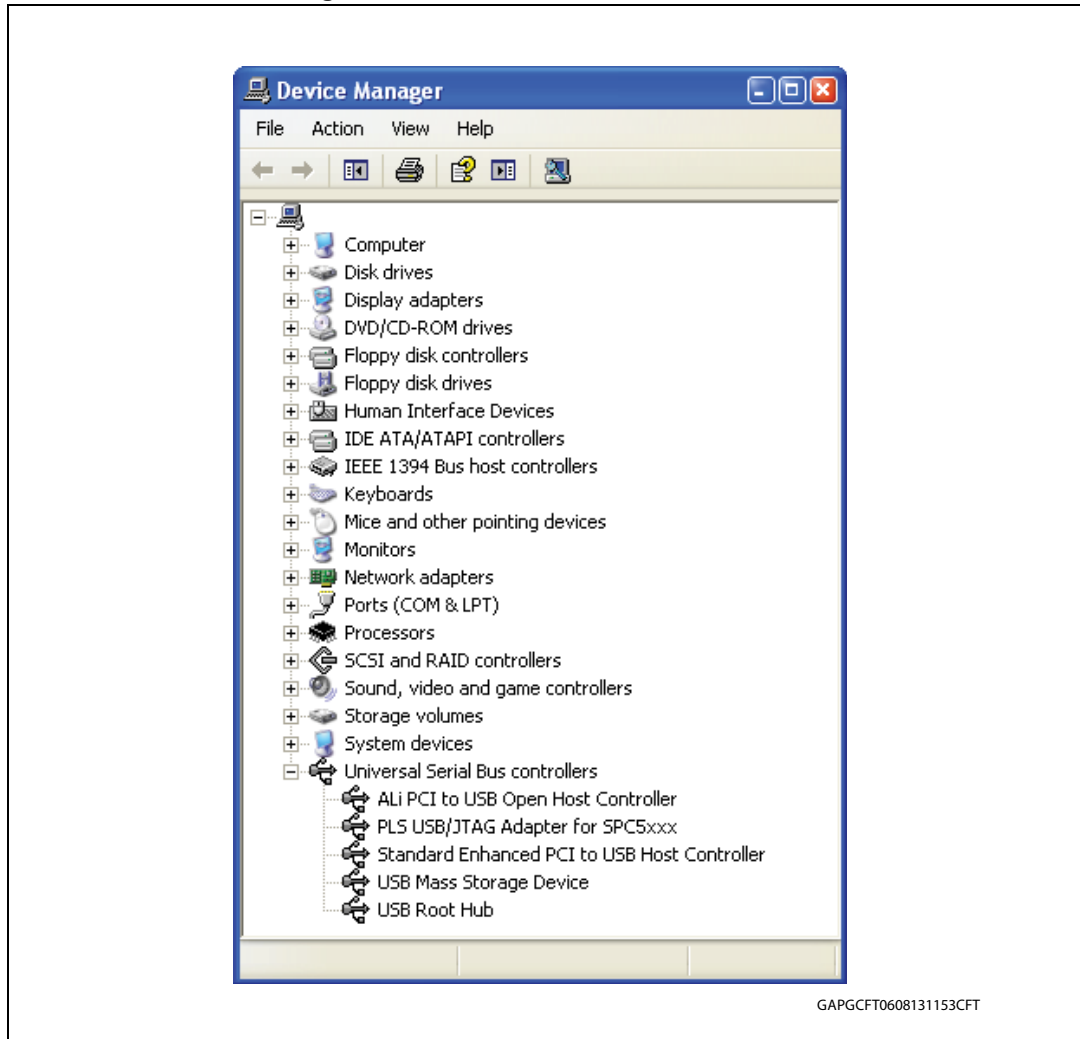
Device Manager

File Action View Help

Computer
Disk drives
Display adapters
DVD/CD-ROM drives
Floppy disk controllers
Floppy disk drives
Human Interface Devices
IDE ATA/ATAPI controllers
IEEE 1394 Bus host controllers
Keyboards
Mice and other pointing devices
Monitors
Network adapters
Ports (COM & LPT)
Processors
SCSI and RAID controllers
Sound, video and game controllers
Storage volumes
System devices
Universal Serial Bus controllers
ALi PCI to USB Open Host Controller
PLS USB/JTAG Adapter for SPC5xxx
Standard Enhanced PCI to USB Host Controller
USB Mass Storage Device
USB Root Hub

GAPGCFT0608131153CFT